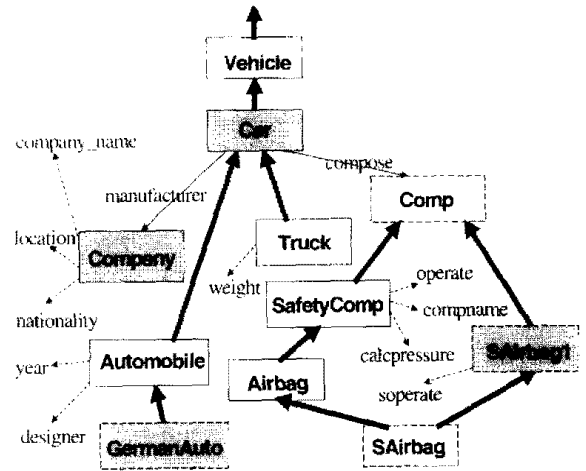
Vehicle

Car

company_name

compose

manufacturer

Comp

location

Company

Truck

weight

operate

SafetyComp

compname

nationality

calcpressure

SAirbag1

year

Automobile

Airbag

soperate

designer

GermanAuto

SAirbag